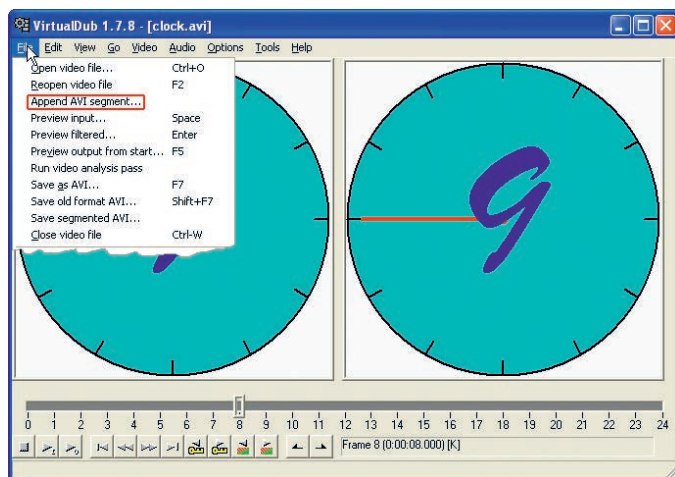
VirtualDub 1.7.8 - [clock.avi]

File Edit View Go Video Audio Options Tools Help

Open video file... Ctrl+O
Reopen video file F2
Append AVI segment...
Preview input... Space
Preview filtered... Enter
Preview output from start... F5
Run video analysis pass
Save as AVI... F7
Save old format AVI... Shift+F7
Save segmented AVI...
Close video file Ctrl-W

9

0 1 2 3 4 5 6 7 8 9 10 11 12 13 14 15 16 17 18 19 20 21 22 23 24

Frame 8 (0:00:08.000) [K]